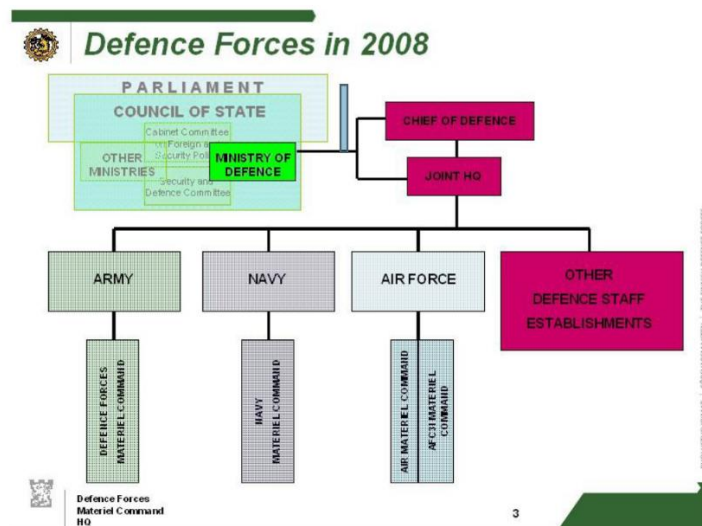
Defence Forces in 2008

PARLIAMENT

COUNCIL OF STATE

Cabinet Committee on Foreign and Security Policy

OTHER MINISTRIES

MINISTRY OF DEFENCE

Security and Defence Committee

CHIEF OF DEFENCE

JOINT HQ

ARMY

NAVY

AIR FORCE

OTHER DEFENCE STAFF ESTABLISHMENTS

DEFENCE FORCES MATERIEL COMMAND

NAVY MATERIEL COMMAND

AIR MATERIEL COMMAND

AFC3I MATERIEL COMMAND

Defence Forces Materiel Command HQ

3